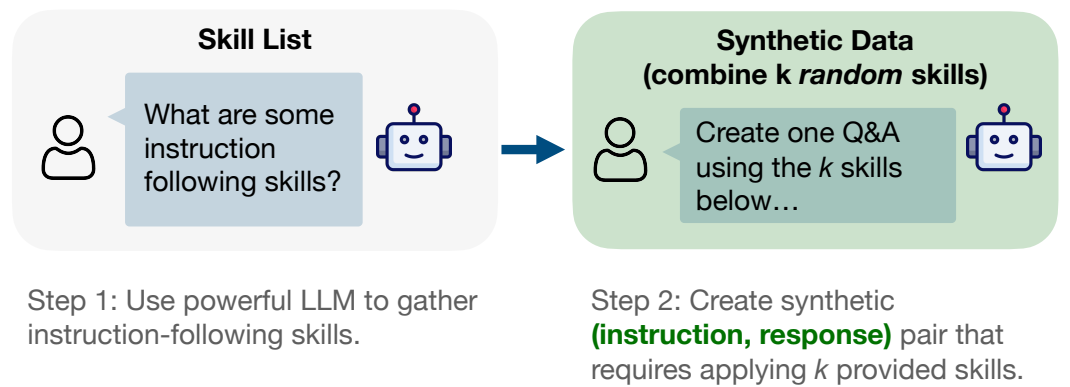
Skill List

What are some instruction following skills?

Synthetic Data (combine k *random* skills)

Create one Q&A using the *k* skills below…

Step 1: Use powerful LLM to gather instruction-following skills.

Step 2: Create synthetic **(instruction, response)** pair that requires applying *k* provided skills.